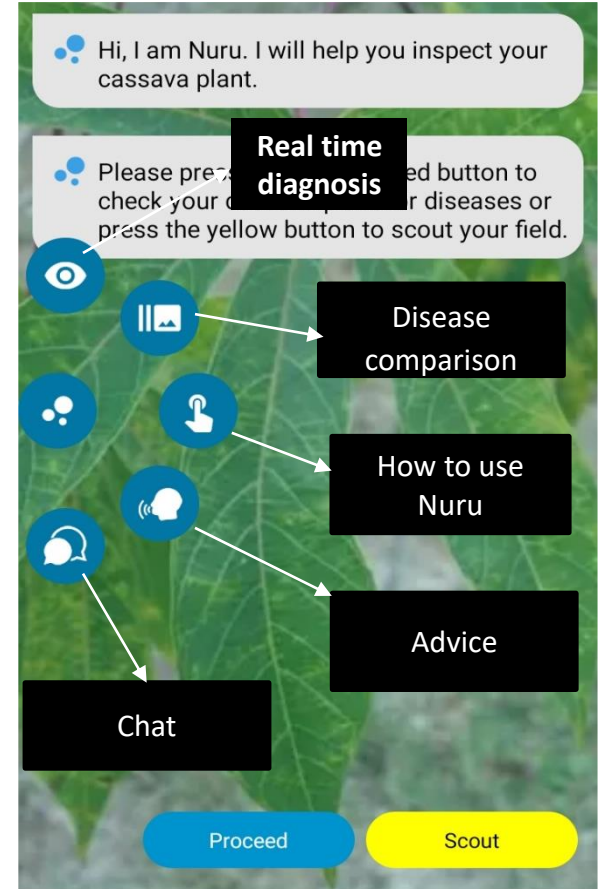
Hi, I am Nuru. I will help you inspect your cassava plant.

Please press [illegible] ed button to check your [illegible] r diseases or press the yellow button to scout your field.

Real time diagnosis

Disease comparison

How to use Nuru

Advice

Chat

Proceed

Scout